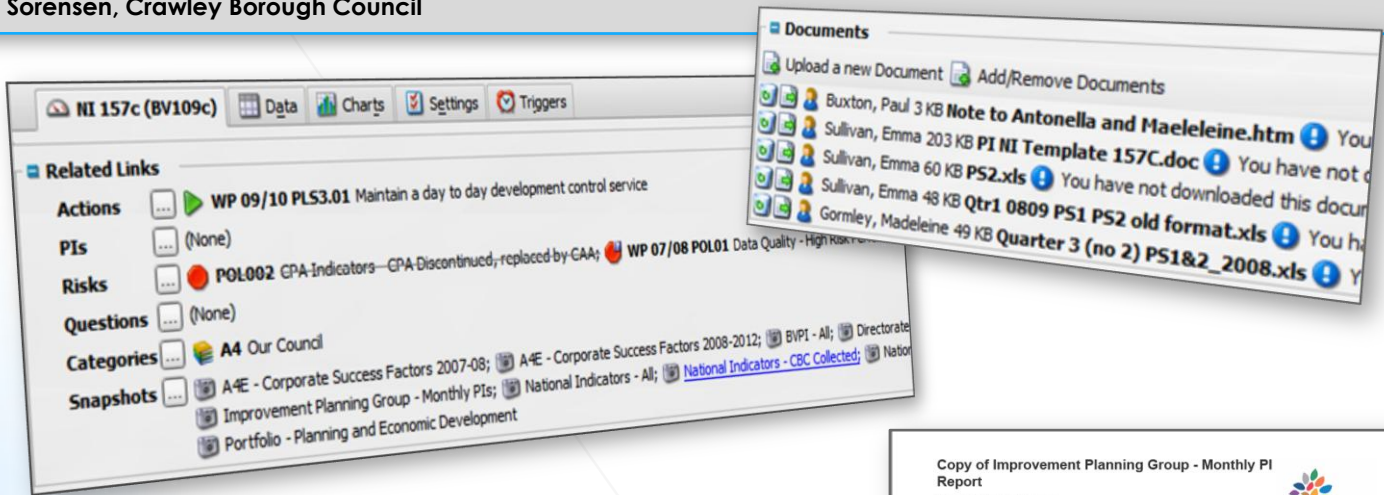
Sorensen, Crawley Borough Council

NI 157c (BV109c) Data Charts Settings Triggers

Related Links

Actions ... WP 09/10 PLS3.01 Maintain a day to day development control service

PIs ... (None)

Risks ... POL002 CPA Indicators - CPA Discontinued, replaced by CAA; WP 07/08 POL01 Data Quality - High Risk P

Questions ... (None)

Categories ... A4 Our Council

Snapshots ... A4E - Corporate Success Factors 2007-08; A4E - Corporate Success Factors 2008-2012; BVPI - All; Directorate Improvement Planning Group - Monthly PIs; National Indicators - All; National Indicators - CBC Collected; Nation Portfolio - Planning and Economic Development

Documents

Upload a new Document Add/Remove Documents

Buxton, Paul 3 KB Note to Antonella and Maeleleine.htm You

Sullivan, Emma 203 KB PI NI Template 157C.doc You have not

Sullivan, Emma 60 KB PS2.xls You have not downloaded this docu

Sullivan, Emma 48 KB Qtr1 0809 PS1 PS2 old format.xls You h

Gormley, Madeleine 49 KB Quarter 3 (no 2) PS1&2_2008.xls Y

Copy of Improvement Planning Group - Monthly PI Report